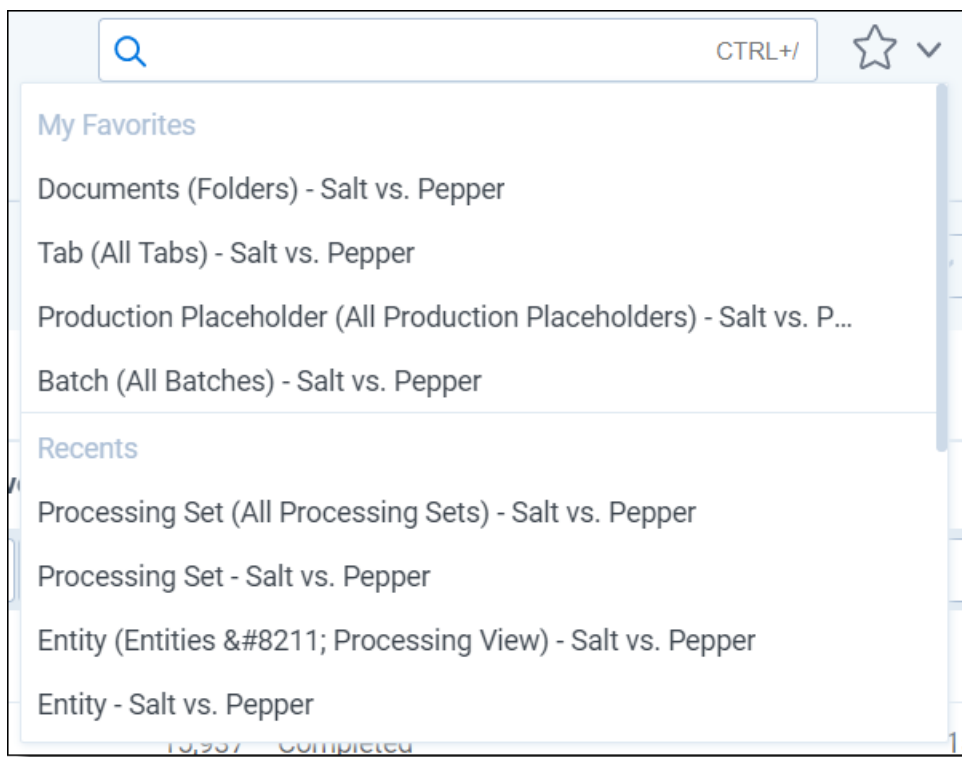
CTRL+/

My Favorites

Documents (Folders) - Salt vs. Pepper

Tab (All Tabs) - Salt vs. Pepper

Production Placeholder (All Production Placeholders) - Salt vs. P...

Batch (All Batches) - Salt vs. Pepper

Recents

Processing Set (All Processing Sets) - Salt vs. Pepper

Processing Set - Salt vs. Pepper

Entity (Entities &#8211; Processing View) - Salt vs. Pepper

Entity - Salt vs. Pepper

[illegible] Completed